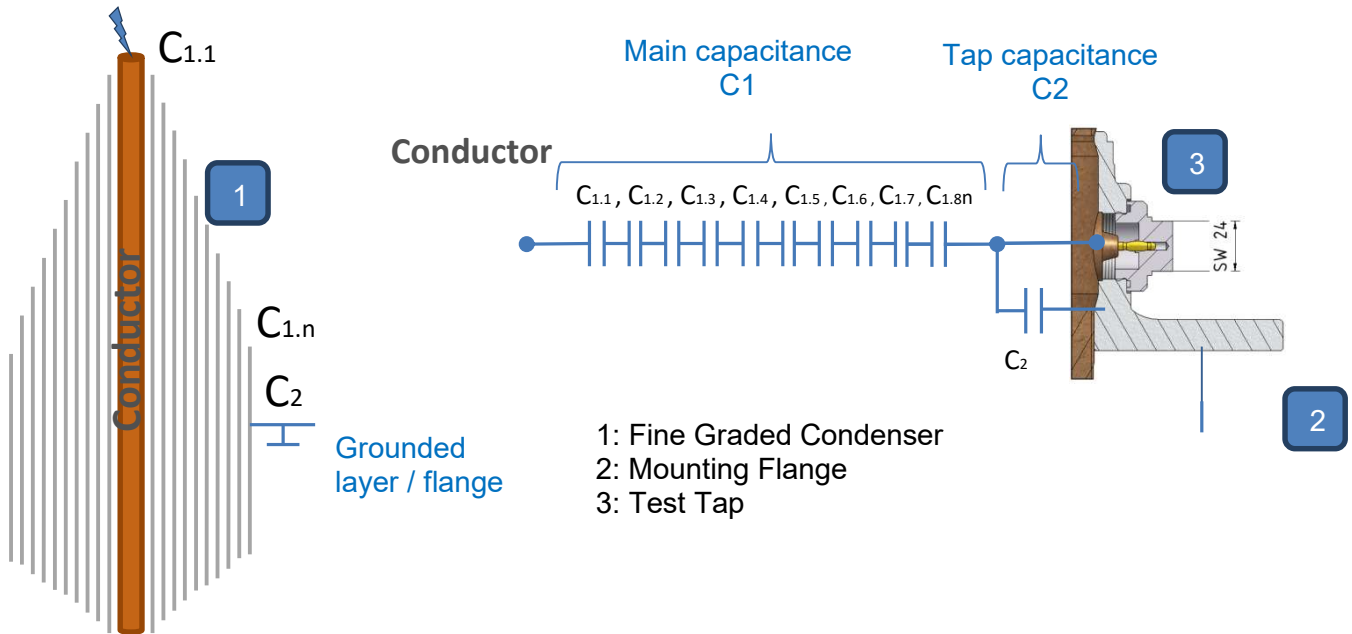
$C_{1.1}$

1

Conductor

$C_{1.n}$

$C_2$

Grounded layer / flange

Main capacitance C1

Tap capacitance C2

Conductor

$C_{1.1}$, $C_{1.2}$, $C_{1.3}$, $C_{1.4}$, $C_{1.5}$, $C_{1.6}$, $C_{1.7}$, $C_{1.8n}$

3

SW 24

$C_2$

2

1: Fine Graded Condenser
2: Mounting Flange
3: Test Tap